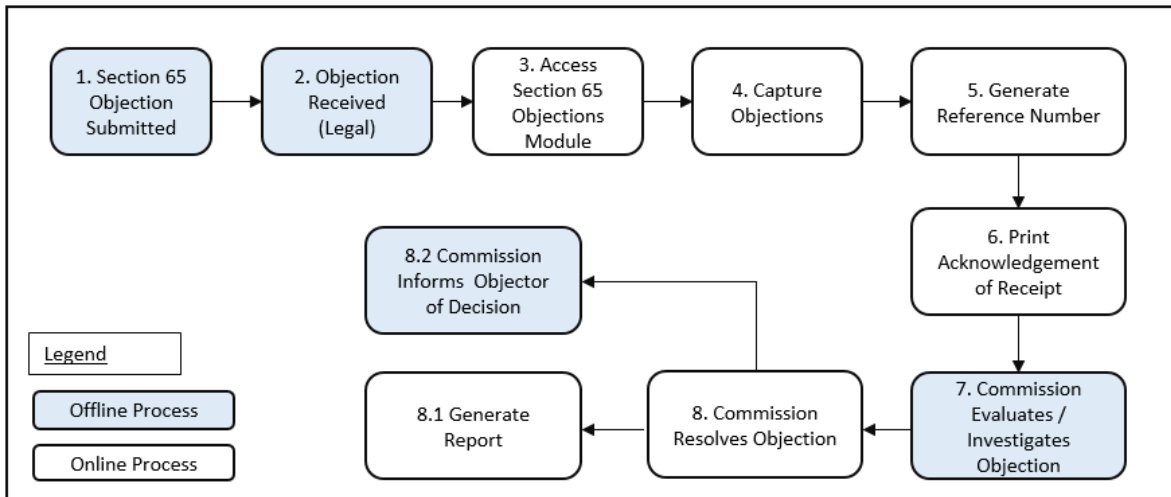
1. Section 65 Objection Submitted

2. Objection Received (Legal)

3. Access Section 65 Objections Module

4. Capture Objections

5. Generate Reference Number

6. Print Acknowledgement of Receipt

7. Commission Evaluates / Investigates Objection

8. Commission Resolves Objection

8.1 Generate Report

8.2 Commission Informs Objector of Decision

Legend

Offline Process

Online Process